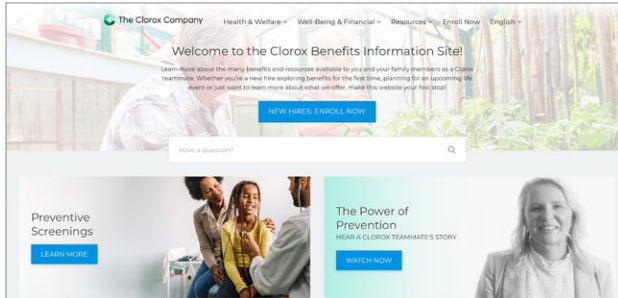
The Clorox Company Health & Welfare Well-Being & Financial Resources Enroll Now English

Welcome to the Clorox Benefits Information Site!

Learn more about the many benefits and resources available to you and your family members as a Clorox teammate. Whether you're a new hire exploring benefits for the first time, planning for an upcoming life event or just want to learn more about what we offer, make this website your first stop!

NEW HIRES: ENROLL NOW

Have a question?

Preventive Screenings

LEARN MORE

The Power of Prevention

HEAR A CLOROX TEAMMATE'S STORY

WATCH NOW